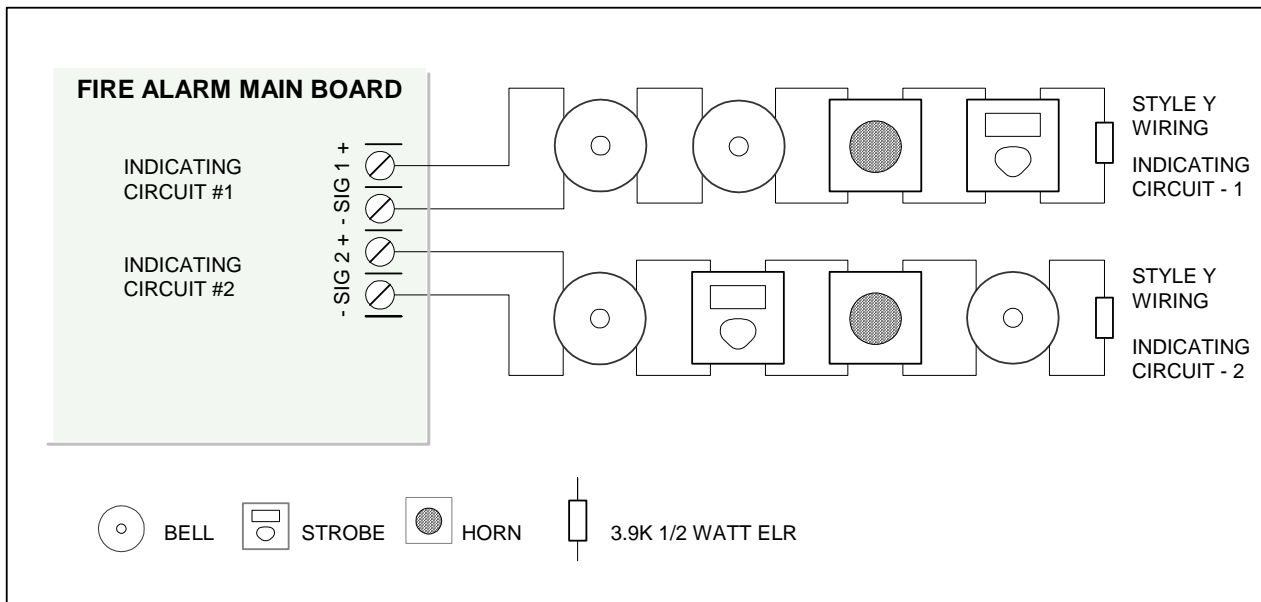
FIRE ALARM MAIN BOARD

INDICATING CIRCUIT #1

INDICATING CIRCUIT #2

- SIG 2 + - SIG 1 +

STYLE Y WIRING

INDICATING CIRCUIT - 1

STYLE Y WIRING

INDICATING CIRCUIT - 2

BELL STROBE HORN 3.9K 1/2 WATT ELR